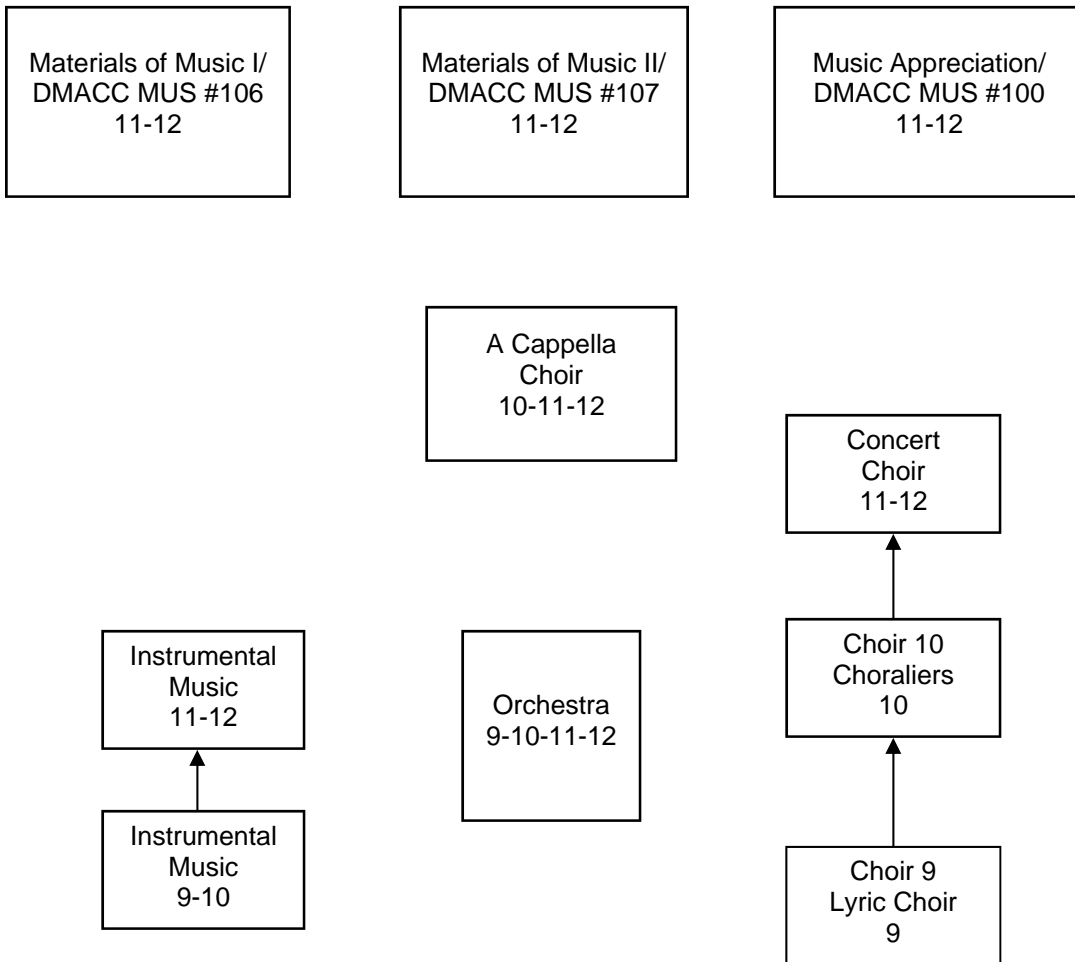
Materials of Music I/
DMACC MUS #106
11-12

Materials of Music II/
DMACC MUS #107
11-12

Music Appreciation/
DMACC MUS #100
11-12

A Cappella
Choir
10-11-12

Concert
Choir
11-12

Instrumental
Music
11-12

Orchestra
9-10-11-12

Choir 10
Choraliers
10

Instrumental
Music
9-10

Choir 9
Lyric Choir
9